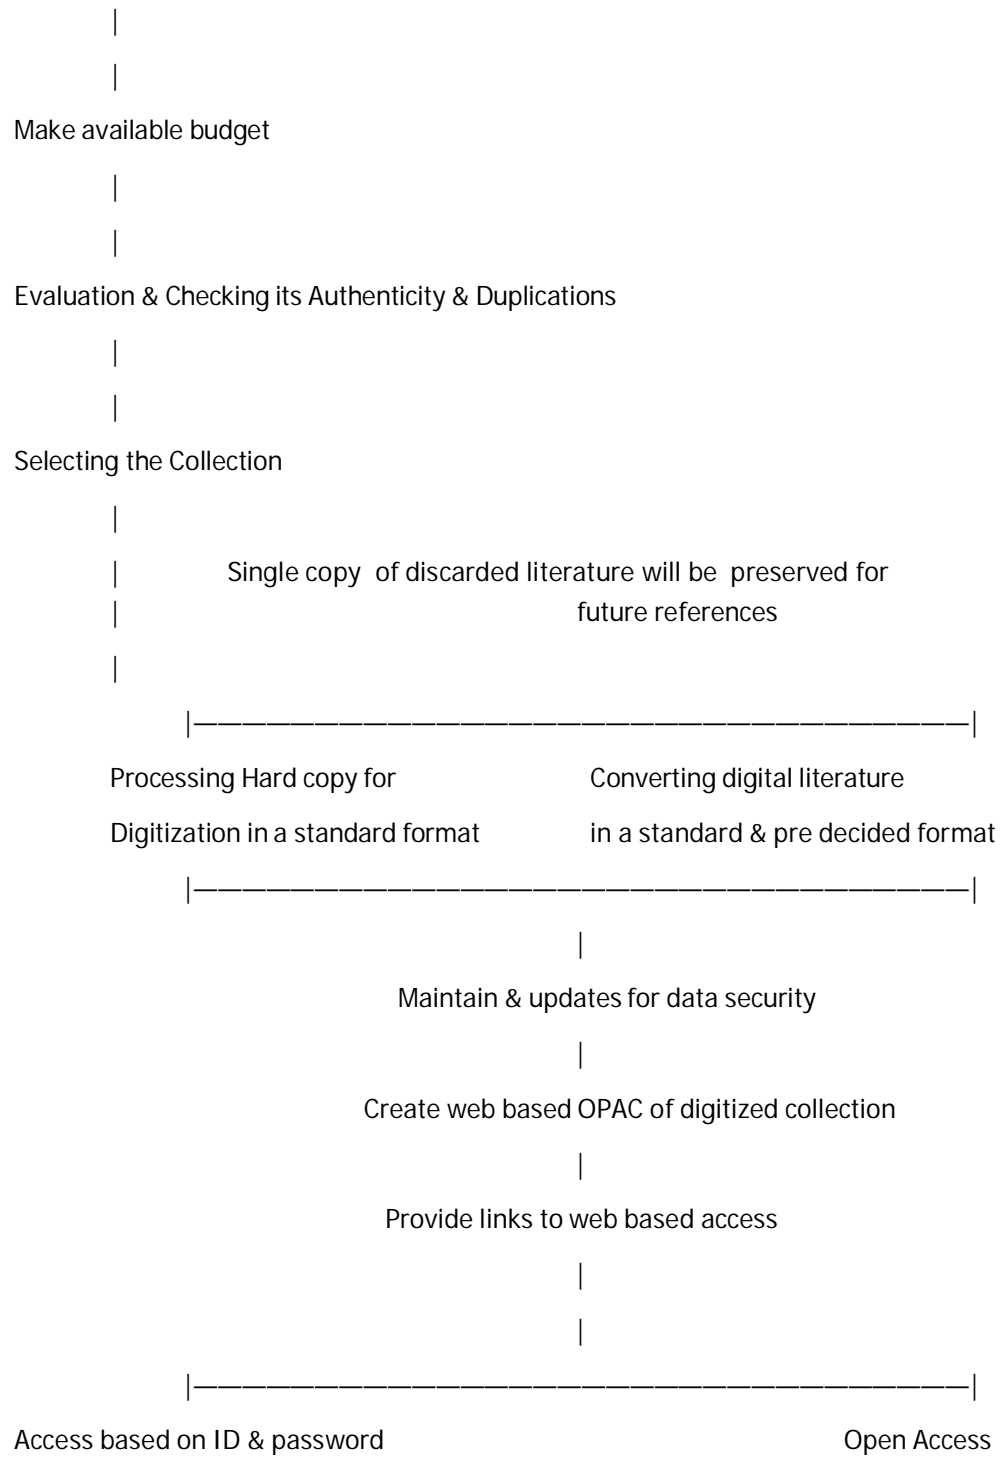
Make available budget

Evaluation & Checking its Authenticity & Duplications

Selecting the Collection

Single copy of discarded literature will be preserved for future references

Processing Hard copy for Digitization in a standard format

Converting digital literature in a standard & pre decided format

Maintain & updates for data security

Create web based OPAC of digitized collection

Provide links to web based access

Access based on ID & password

Open Access